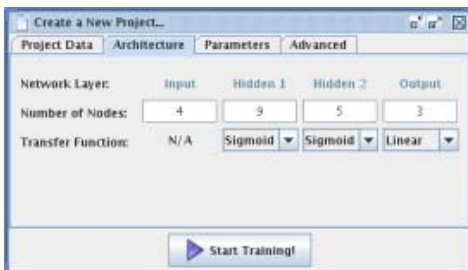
Create a New Project...

Project Data | Architecture | Parameters | Advanced

| Network Layer: | Input | Hidden 1 | Hidden 2 | Output |
|---|---|---|---|---|
| Number of Nodes: | 4 | 9 | 5 | 3 |
| Transfer Function: | N/A | Sigmoid | Sigmoid | Linear |

Start Training!